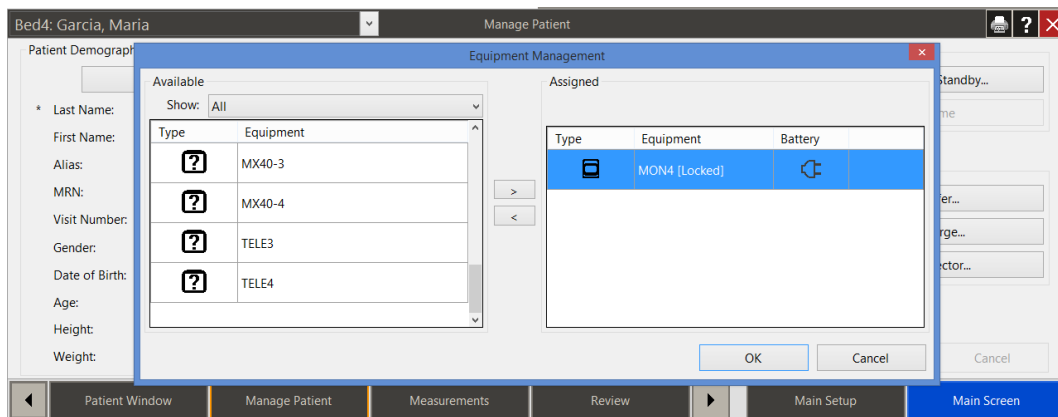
Bed4: Garcia, Maria

Manage Patient

?

Patient Demograph

* Last Name:

First Name:

Alias:

MRN:

Visit Number:

Gender:

Date of Birth:

Age:

Height:

Weight:

Equipment Management

Available

Show: All

| Type | Equipment |
|---|---|
| ? | MX40-3 |
| ? | MX40-4 |
| ? | TELE3 |
| ? | TELE4 |

>

<

Assigned

| Type | Equipment | Battery |
|---|---|---|
| | MON4 [Locked] | |

OK

Cancel

Standby...

me

fer...

rge...

ector...

Cancel

Patient Window

Manage Patient

Measurements

Review

Main Setup

Main Screen